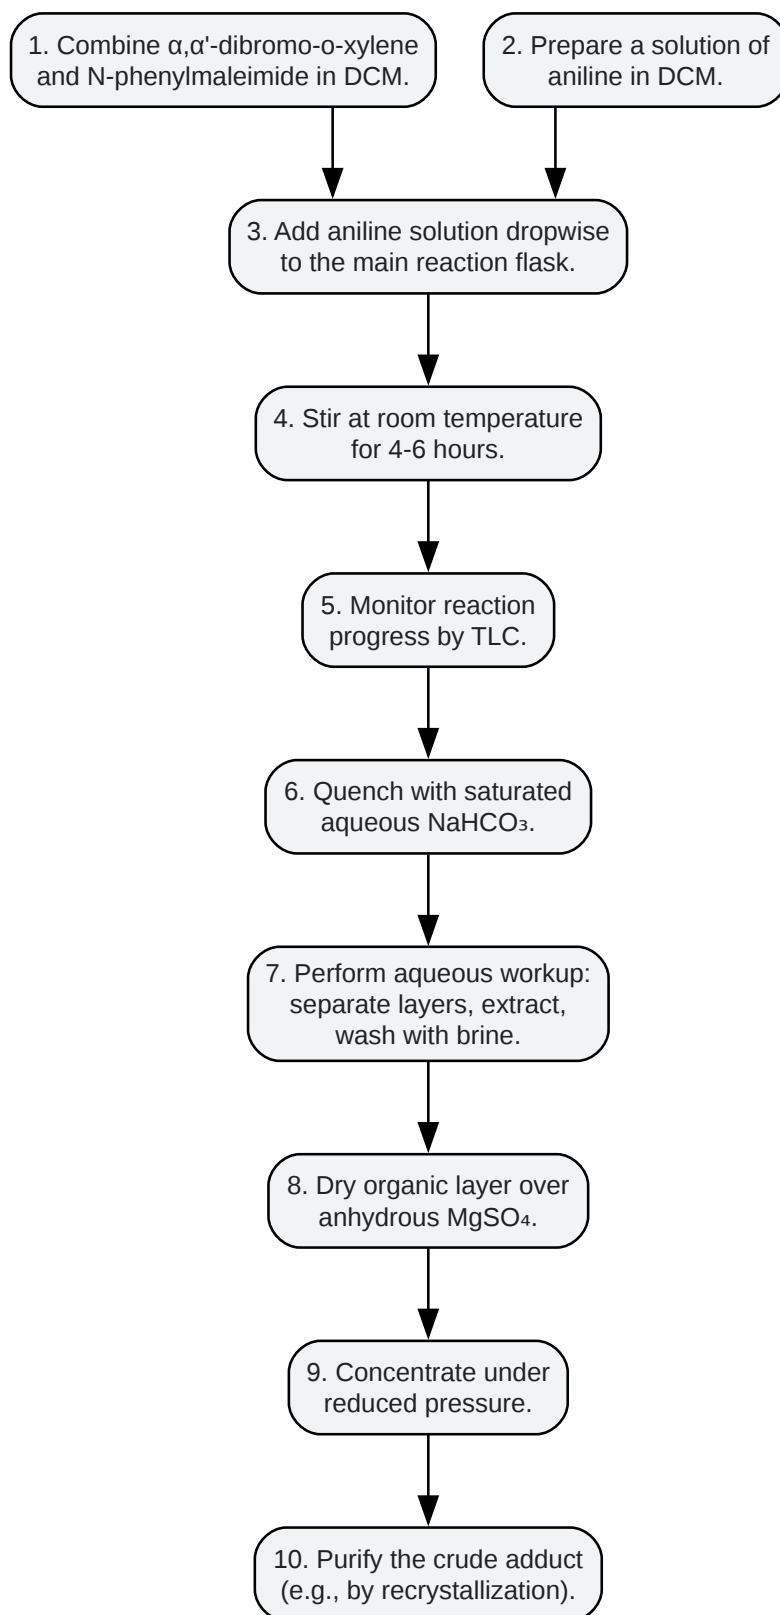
1. Combine α,α'-dibromo-o-xylene and N-phenylmaleimide in DCM.

2. Prepare a solution of aniline in DCM.

3. Add aniline solution dropwise to the main reaction flask.

4. Stir at room temperature for 4-6 hours.

5. Monitor reaction progress by TLC.

6. Quench with saturated aqueous $NaHCO_3$.

7. Perform aqueous workup: separate layers, extract, wash with brine.

8. Dry organic layer over anhydrous $MgSO_4$.

9. Concentrate under reduced pressure.

10. Purify the crude adduct (e.g., by recrystallization).